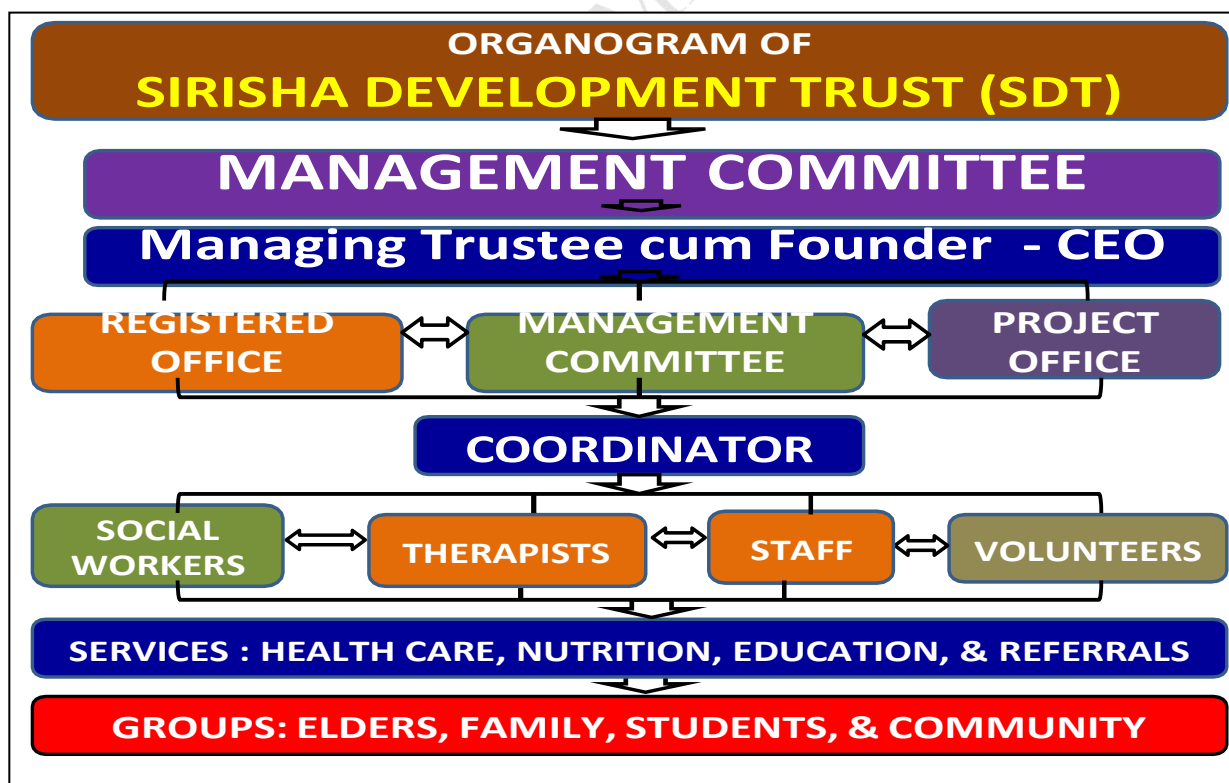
ORGANOGRAM OF
SIRISHA DEVELOPMENT TRUST (SDT)

MANAGEMENT COMMITTEE

Managing Trustee cum Founder - CEO

REGISTERED OFFICE

MANAGEMENT COMMITTEE

PROJECT OFFICE

COORDINATOR

SOCIAL WORKERS

THERAPISTS

STAFF

VOLUNTEERS

SERVICES : HEALTH CARE, NUTRITION, EDUCATION, & REFERRALS

GROUPS: ELDERS, FAMILY, STUDENTS, & COMMUNITY